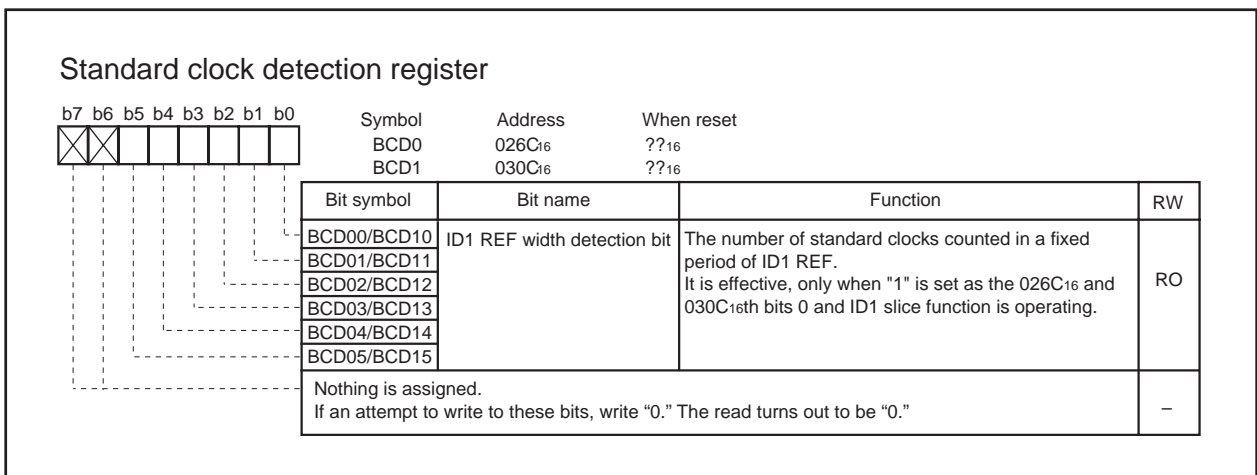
Standard clock detection register

b7 b6 b5 b4 b3 b2 b1 b0

| Symbol | Address | When reset |
|---|---|---|
| BCD0 | 026C$_{16}$ | ??$_{16}$ |
| BCD1 | 030C$_{16}$ | ??$_{16}$ |

| Bit symbol | Bit name | Function | RW |
|---|---|---|---|
| BCD00/BCD10<br>BCD01/BCD11<br>BCD02/BCD12<br>BCD03/BCD13<br>BCD04/BCD14<br>BCD05/BCD15 | ID1 REF width detection bit | The number of standard clocks counted in a fixed period of ID1 REF. It is effective, only when "1" is set as the 026C$_{16}$ and 030C$_{16}$th bits 0 and ID1 slice function is operating. | RO |
| Nothing is assigned. If an attempt to write to these bits, write “0.” The read turns out to be “0.” | | | – |